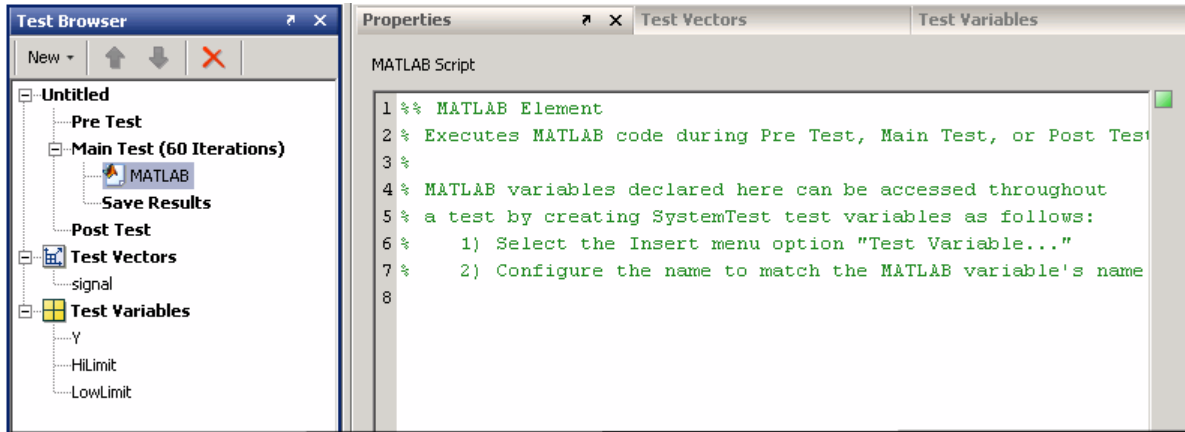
Test Browser

New ▾

Untitled
Pre Test
Main Test (60 Iterations)
MATLAB
Save Results
Post Test
Test Vectors
signal
Test Variables
Y
HiLimit
LowLimit

Properties | Test Vectors | Test Variables

MATLAB Script

1 %% MATLAB Element
2 % Executes MATLAB code during Pre Test, Main Test, or Post Tes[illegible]
3 %
4 % MATLAB variables declared here can be accessed throughout
5 % a test by creating SystemTest test variables as follows:
6 %     1) Select the Insert menu option "Test Variable..."
7 %     2) Configure the name to match the MATLAB variable's name
8